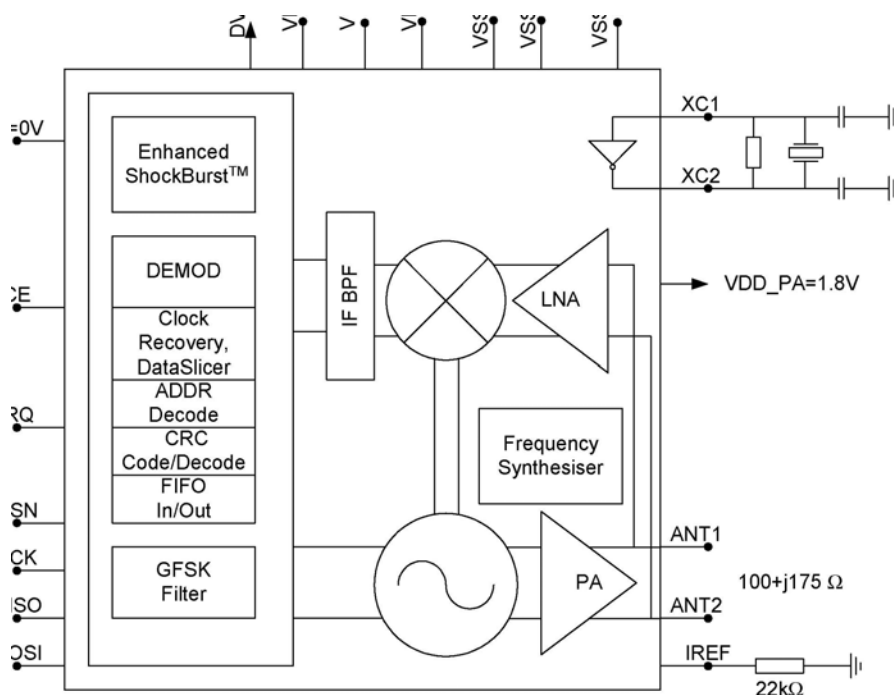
DV
V
V
V
VSS
VSS
VSS
=0V
CE
RQ
SN
CK
ISO
OSI
Enhanced ShockBurst™
DEMOD
Clock Recovery, DataSlicer
ADDR Decode
CRC Code/Decode
FIFO In/Out
GFSK Filter
IF BPF
LNA
Frequency Synthesiser
PA
XC1
XC2
VDD_PA=1.8V
ANT1
ANT2
$100+j175\ \Omega$
IREF
$22k\Omega$